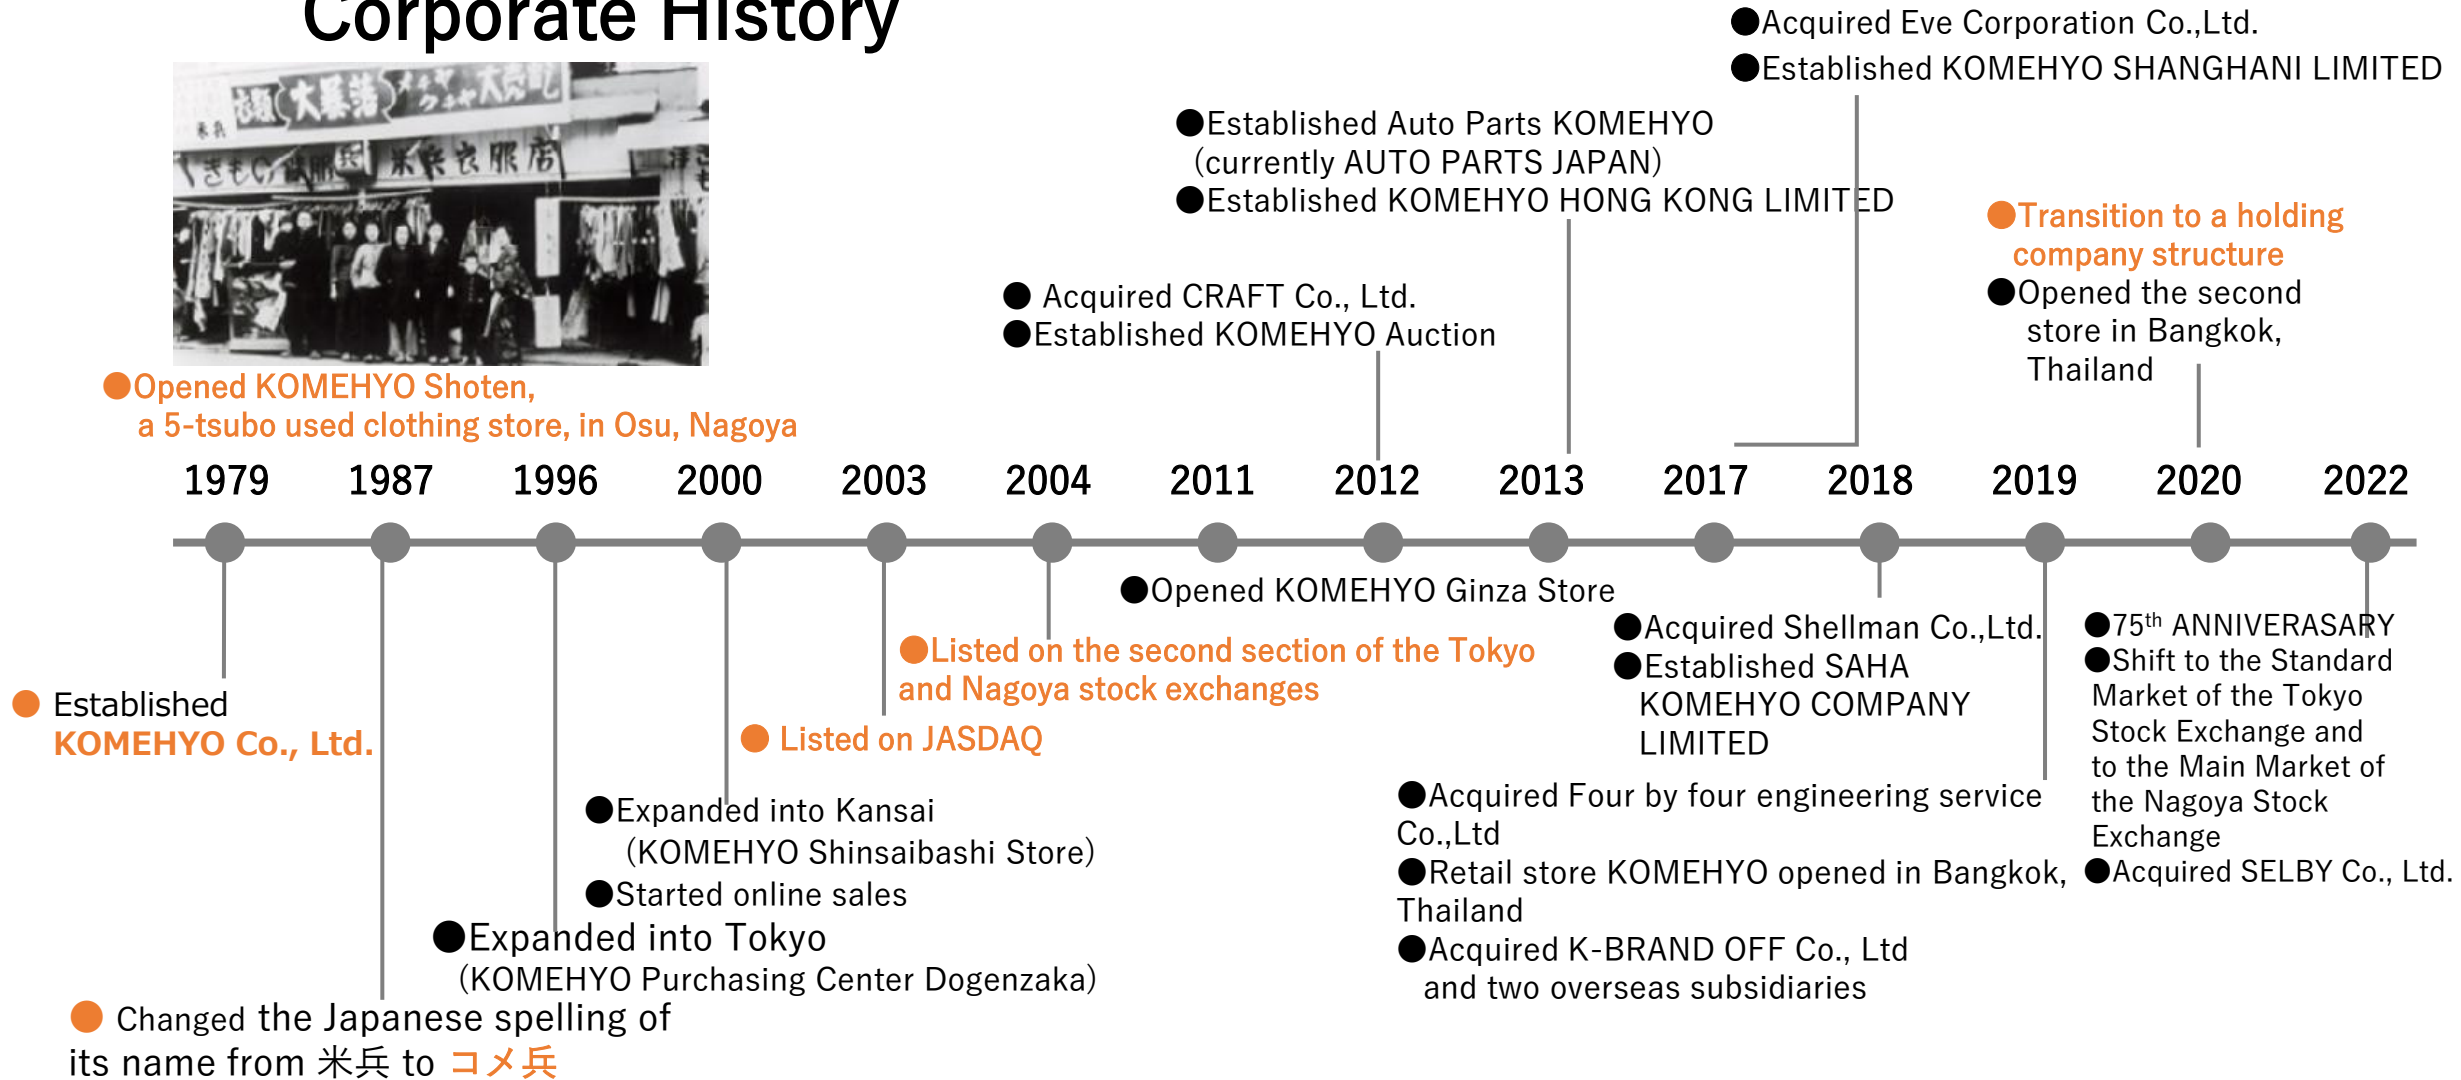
Corporate History

●Opened KOMEHYO Shoten, a 5-tsubo used clothing store, in Osu, Nagoya

● Acquired CRAFT Co., Ltd.
●Established KOMEHYO Auction

●Established Auto Parts KOMEHYO (currently AUTO PARTS JAPAN)
●Established KOMEHYO HONG KONG LIMITED

●Acquired Eve Corporation Co.,Ltd.
●Established KOMEHYO SHANGHANI LIMITED

●Transition to a holding company structure
●Opened the second store in Bangkok, Thailand

1979 1987 1996 2000 2003 2004 2011 2012 2013 2017 2018 2019 2020 2022

● Established KOMEHYO Co., Ltd.

● Changed the Japanese spelling of its name from 米兵 to コメ兵

●Expanded into Tokyo (KOMEHYO Purchasing Center Dogenzaka)

●Expanded into Kansai (KOMEHYO Shinsaibashi Store)
●Started online sales

● Listed on JASDAQ

●Listed on the second section of the Tokyo and Nagoya stock exchanges

●Opened KOMEHYO Ginza Store

●Acquired Shellman Co.,Ltd.
●Established SAHA KOMEHYO COMPANY LIMITED

●Acquired Four by four engineering service Co.,Ltd
●Retail store KOMEHYO opened in Bangkok, Thailand
●Acquired K-BRAND OFF Co., Ltd and two overseas subsidiaries

●75$^{th}$ ANNIVERASARY
●Shift to the Standard Market of the Tokyo Stock Exchange and to the Main Market of the Nagoya Stock Exchange
●Acquired SELBY Co., Ltd.